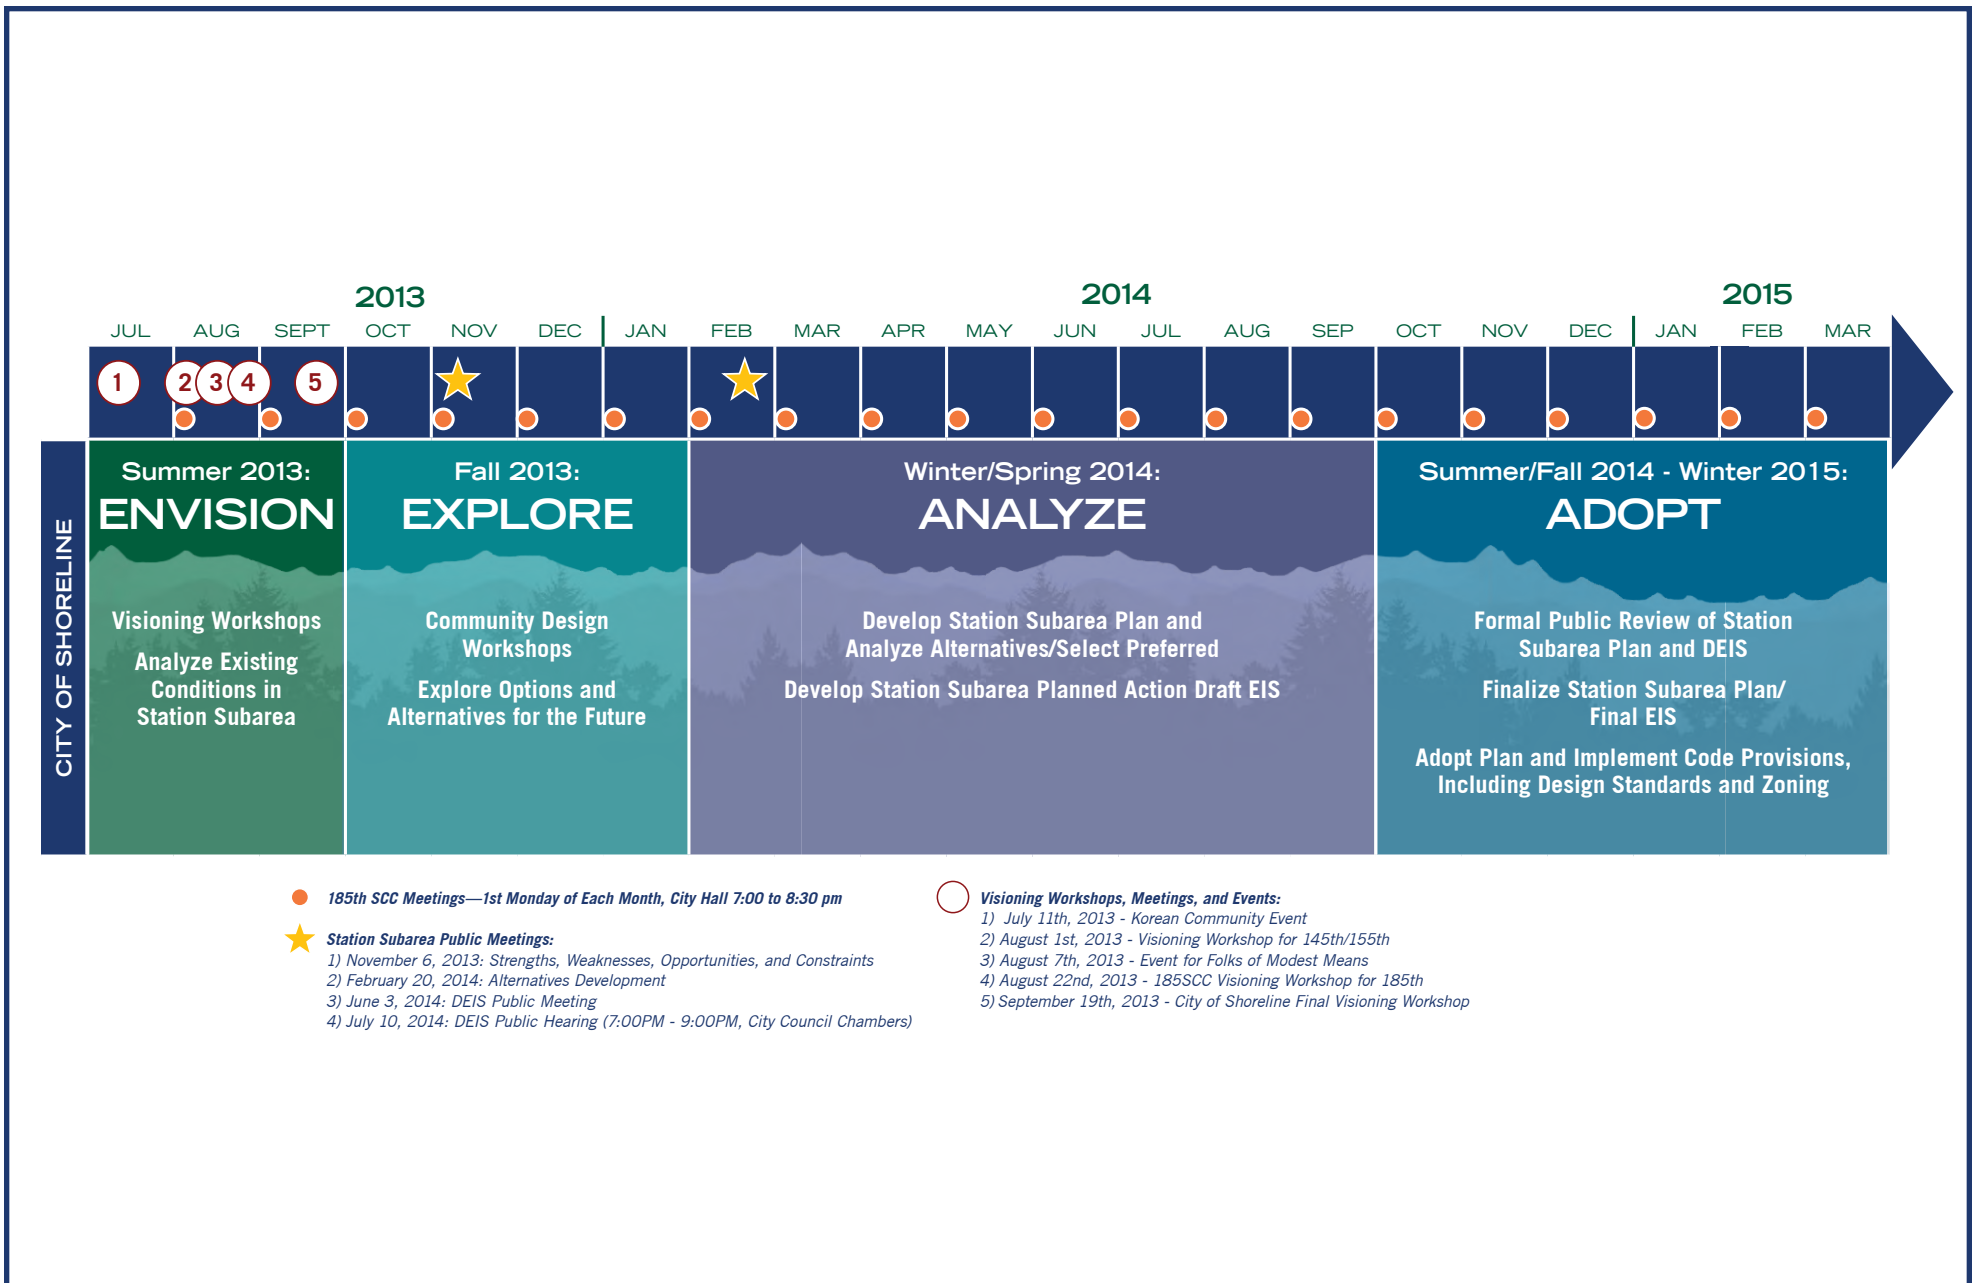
2013
2014
2015

JUL AUG SEPT OCT NOV DEC JAN FEB MAR APR MAY JUN JUL AUG SEP OCT NOV DEC JAN FEB MAR

1 2 3 4 5

CITY OF SHORELINE

Summer 2013:
ENVISION

Visioning Workshops

Analyze Existing Conditions in Station Subarea

Fall 2013:
EXPLORE

Community Design Workshops

Explore Options and Alternatives for the Future

Winter/Spring 2014:
ANALYZE

Develop Station Subarea Plan and Analyze Alternatives/Select Preferred

Develop Station Subarea Planned Action Draft EIS

Summer/Fall 2014 - Winter 2015:
ADOPT

Formal Public Review of Station Subarea Plan and DEIS

Finalize Station Subarea Plan/ Final EIS

Adopt Plan and Implement Code Provisions, Including Design Standards and Zoning

185th SCC Meetings—1st Monday of Each Month, City Hall 7:00 to 8:30 pm

Station Subarea Public Meetings:
1) November 6, 2013: Strengths, Weaknesses, Opportunities, and Constraints
2) February 20, 2014: Alternatives Development
3) June 3, 2014: DEIS Public Meeting
4) July 10, 2014: DEIS Public Hearing (7:00PM - 9:00PM, City Council Chambers)

Visioning Workshops, Meetings, and Events:
1) July 11th, 2013 - Korean Community Event
2) August 1st, 2013 - Visioning Workshop for 145th/155th
3) August 7th, 2013 - Event for Folks of Modest Means
4) August 22nd, 2013 - 185SCC Visioning Workshop for 185th
5) September 19th, 2013 - City of Shoreline Final Visioning Workshop